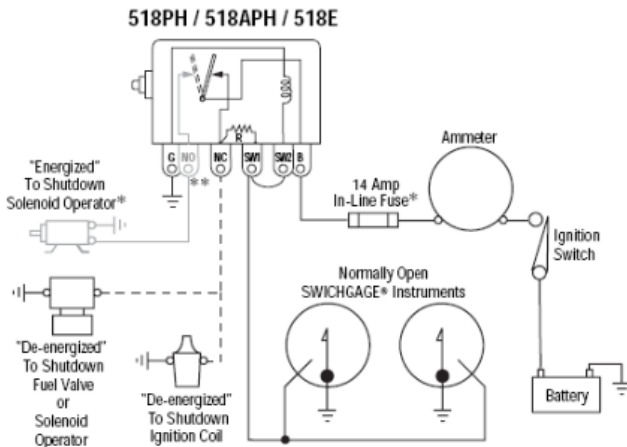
518PH / 518APH / 518E

R

C NO NC SW1 SW2 B

"Energized" To Shutdown Solenoid Operator*

**

Ammeter

14 Amp In-Line Fuse*

Ignition Switch

Normally Open SWICHGAGE® Instruments

"De-energized" To Shutdown Fuel Valve or Solenoid Operator

"De-energized" To Shutdown Ignition Coil

Battery